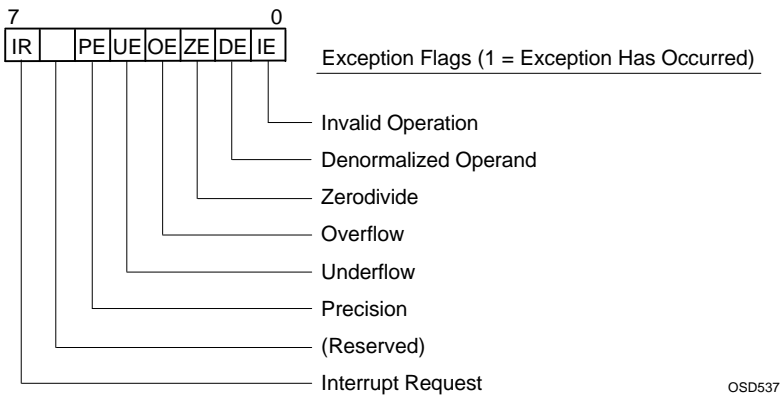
7 0

| IR | | PE | UE | OE | ZE | DE | IE |
|---|---|---|---|---|---|---|---|

Exception Flags (1 = Exception Has Occurred)

Invalid Operation

Denormalized Operand

Zerodivide

Overflow

Underflow

Precision

(Reserved)

Interrupt Request

OSD537